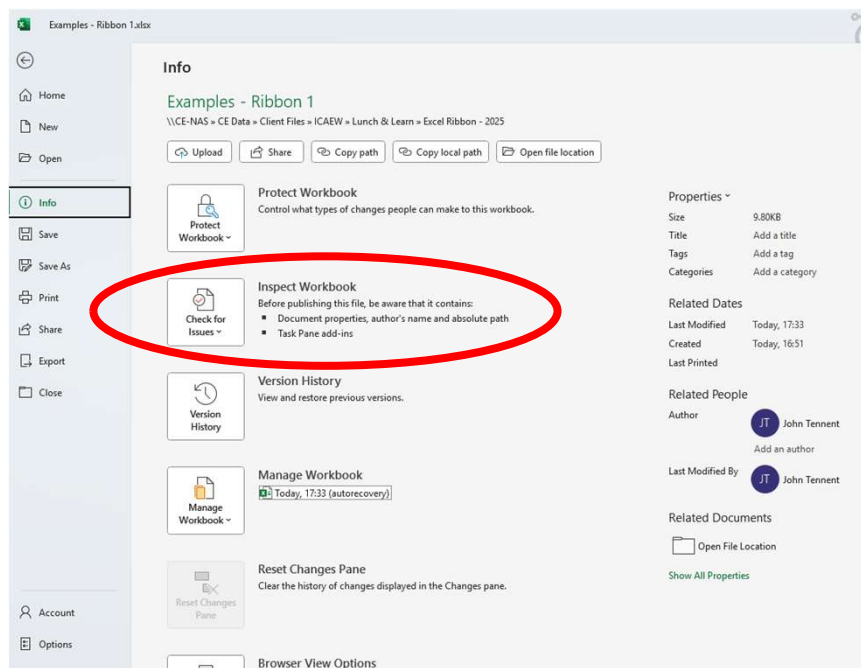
Examples - Ribbon 1.xlsx

Home
New
Open
Info
Save
Save As
Print
Share
Export
Close

Account
Options

Info

Examples - Ribbon 1
\\CE-NAS » CE Data » Client Files » ICAEW » Lunch & Learn » Excel Ribbon - 2025

Upload
Share
Copy path
Copy local path
Open file location

Protect Workbook
Protect Workbook
Control what types of changes people can make to this workbook.

Check for Issues
Inspect Workbook
Before publishing this file, be aware that it contains:
- Document properties, author's name and absolute path
- Task Pane add-ins

Version History
Version History
View and restore previous versions.

Manage Workbook
Manage Workbook
Today, 17:33 (autorecovery)

Reset Changes Pane
Reset Changes Pane
Clear the history of changes displayed in the Changes pane.

Browser View Options

Properties
Size 9.80KB
Title Add a title
Tags Add a tag
Categories Add a category

Related Dates
Last Modified Today, 17:33
Created Today, 16:51
Last Printed

Related People
Author
JT John Tennent
Add an author
Last Modified By
JT John Tennent

Related Documents
Open File Location

Show All Properties